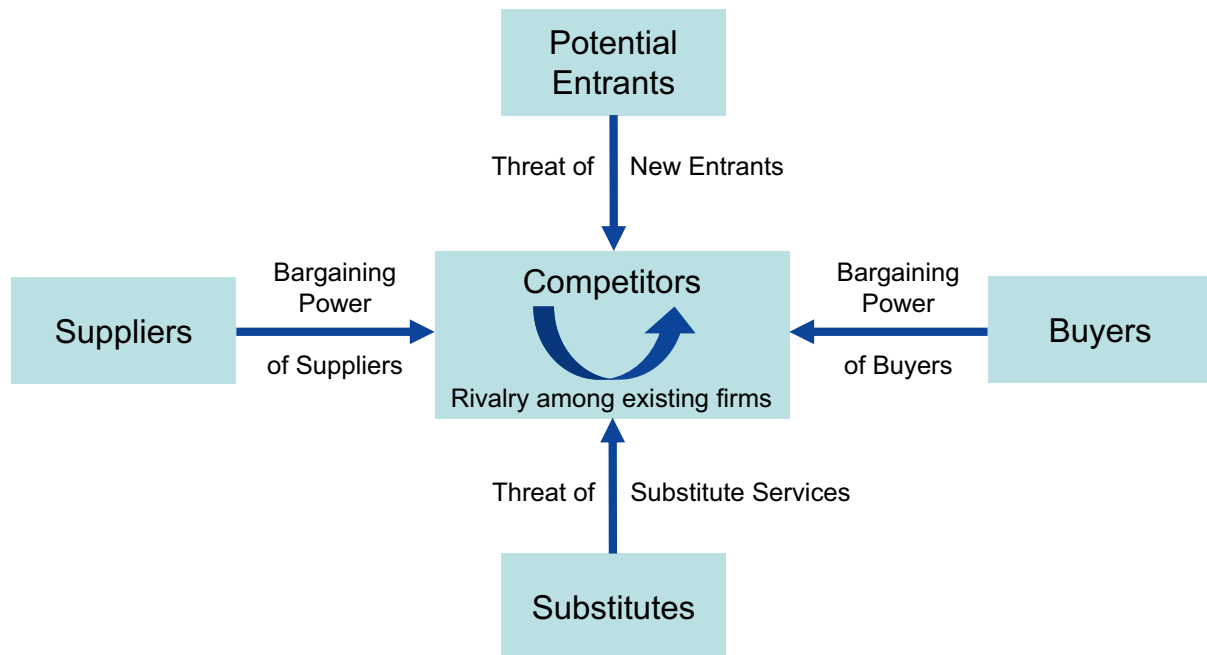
Potential Entrants

Threat of New Entrants

Suppliers

Bargaining Power of Suppliers

Competitors

Rivalry among existing firms

Bargaining Power of Buyers

Buyers

Threat of Substitute Services

Substitutes